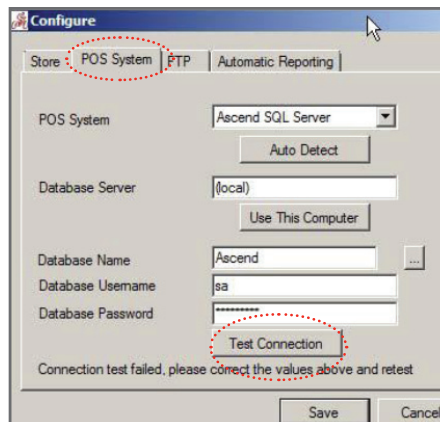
Configure

Store | POS System | PTP | Automatic Reporting

POS System
Ascend SQL Server
Auto Detect

Database Server
(local)
Use This Computer

Database Name
Ascend
...

Database Username
sa

Database Password
**********

Test Connection

Connection test failed, please correct the values above and retest

Save
Cancel